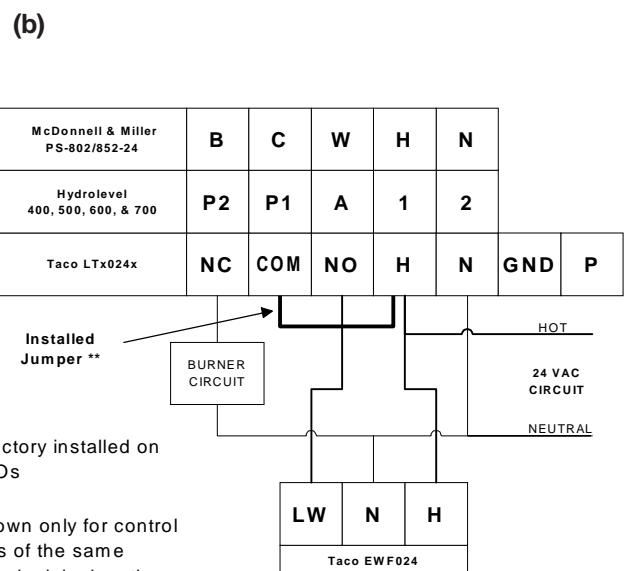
(b)

| McDonnell & Miller PS-802/852-24 | B | C | W | H | N | | |
|---|---|---|---|---|---|---|---|
| Hydrolevel 400, 500, 600, & 700 | P2 | P1 | A | 1 | 2 | | |
| Taco LTx024x | NC | COM | NO | H | N | GND | P |

Installed Jumper **

BURNER CIRCUIT

HOT

24 VAC CIRCUIT

NEUTRAL

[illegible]ctory installed on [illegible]Ds

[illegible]own only for control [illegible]s of the same

LW N H

Taco EWF024